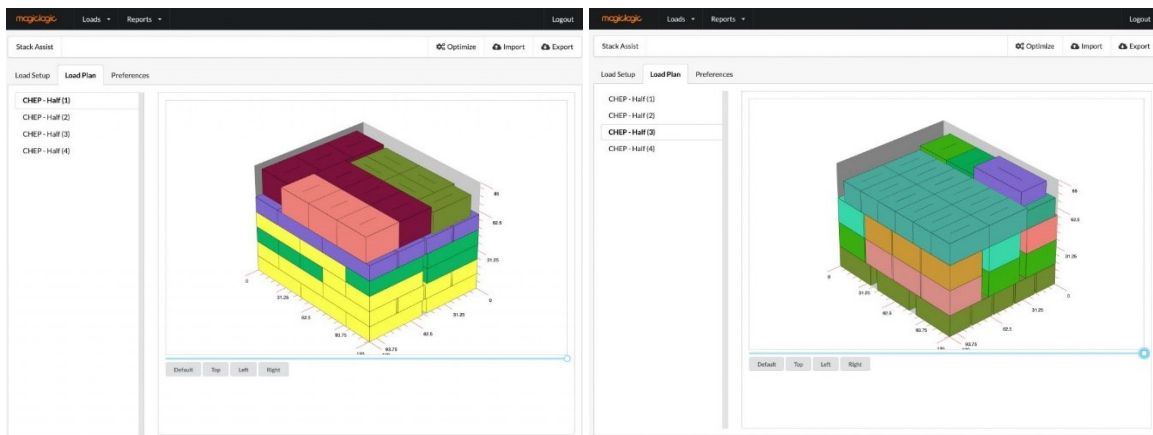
magiclogic Loads ▾ Reports ▾ Logout

Stack Assist

Optimize Import Export

Load Setup Load Plan Preferences

CHEP - Half (1)
CHEP - Half (2)
CHEP - Half (3)
CHEP - Half (4)

66
62.5
31.25
0
0
31.25
62.5
93.75
125
0
31.25
62.5
93.75

Default Top Left Right

magiclogic Loads ▾ Reports ▾ Logout

Stack Assist

Optimize Import Export

Load Setup Load Plan Preferences

CHEP - Half (1)
CHEP - Half (2)
CHEP - Half (3)
CHEP - Half (4)

66
62.5
31.25
0
0
31.25
62.5
93.75
125
0
31.25
62.5
93.75

Default Top Left Right